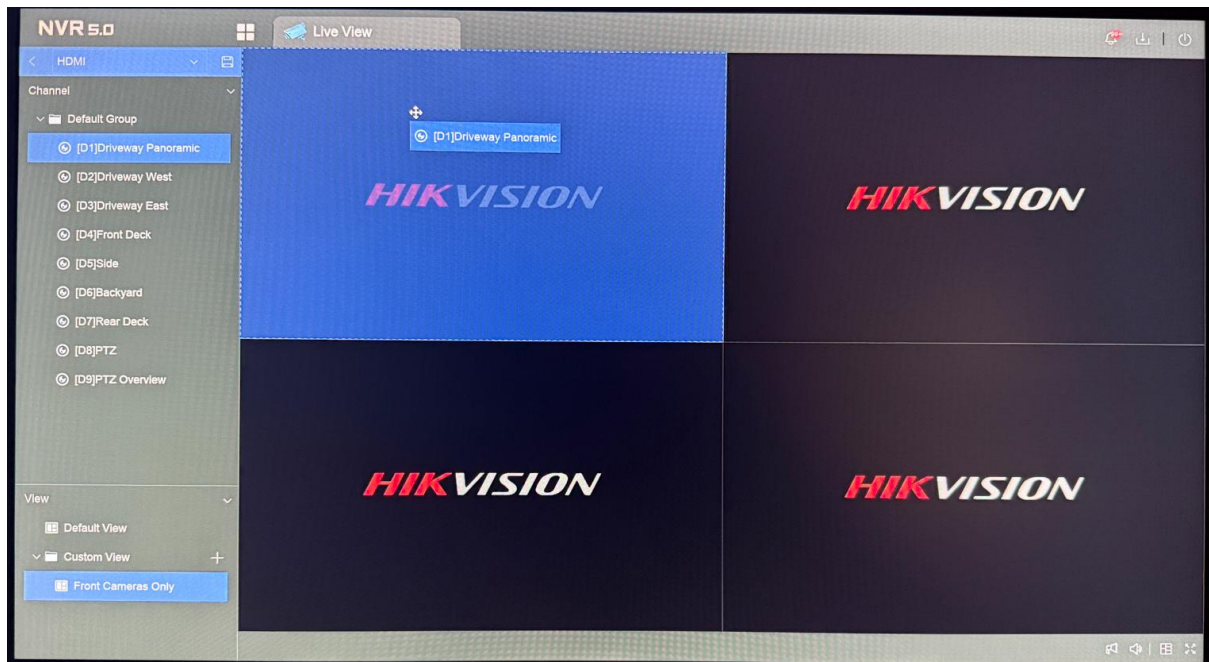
NVR 5.0
Live View

HDMI
Channel
Default Group
[D1]Driveway Panoramic
[D2]Driveway West
[D3]Driveway East
[D4]Front Deck
[D5]Side
[D6]Backyard
[D7]Rear Deck
[D8]PTZ
[D9]PTZ Overview

View
Default View
Custom View
Front Cameras Only

[D1]Driveway Panoramic
HIKVISION
HIKVISION
HIKVISION
HIKVISION